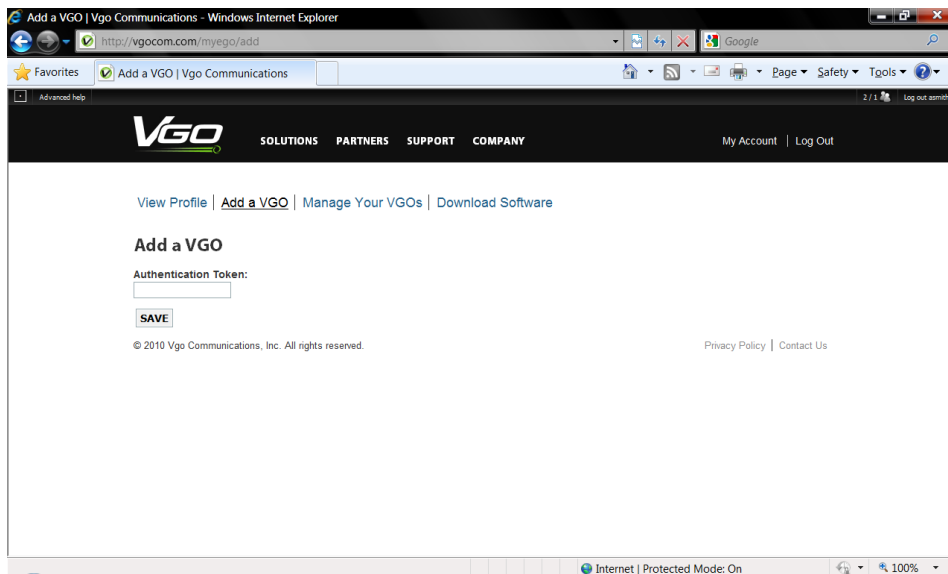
Add a VGO | Vgo Communications - Windows Internet Explorer

http://vgocom.com/myego/add

Google

Favorites

Add a VGO | Vgo Communications

Page ▾ Safety ▾ Tools ▾

Advanced help

2 / 1

Log out asmith

VGO

SOLUTIONS PARTNERS SUPPORT COMPANY

My Account | Log Out

View Profile | Add a VGO | Manage Your VGOs | Download Software

Add a VGO

Authentication Token:

SAVE

© 2010 Vgo Communications, Inc. All rights reserved.

Privacy Policy | Contact Us

Internet | Protected Mode: On

100%